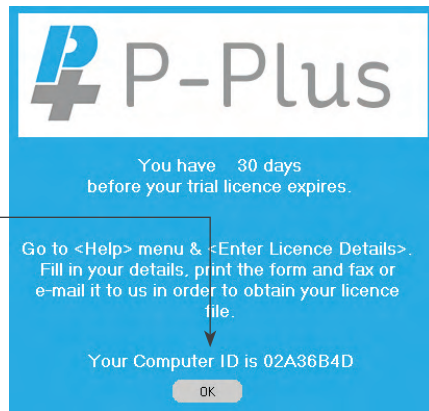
P-Plus

You have 30 days before your trial licence expires.

Go to <Help> menu & <Enter Licence Details>. Fill in your details, print the form and fax or e-mail it to us in order to obtain your licence file.

Your Computer ID is 02A36B4D

OK